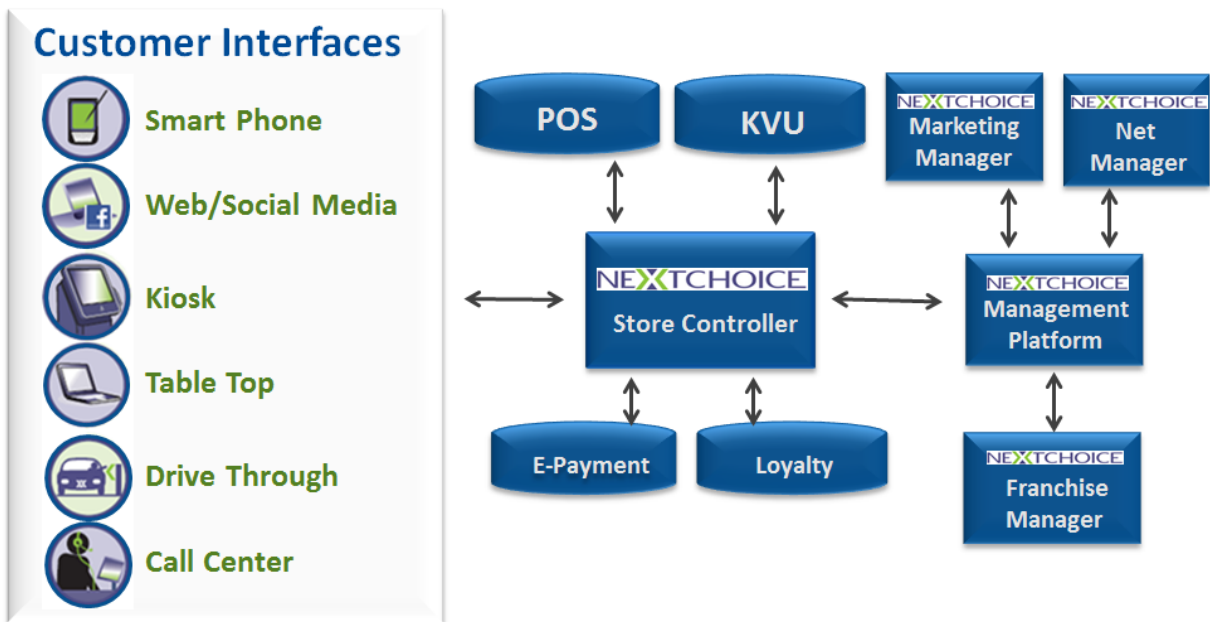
Customer Interfaces

Smart Phone

Web/Social Media

Kiosk

Table Top

Drive Through

Call Center

POS

KVU

NEXTCHOICE Marketing Manager

NEXTCHOICE Net Manager

NEXTCHOICE Store Controller

NEXTCHOICE Management Platform

E-Payment

Loyalty

NEXTCHOICE Franchise Manager